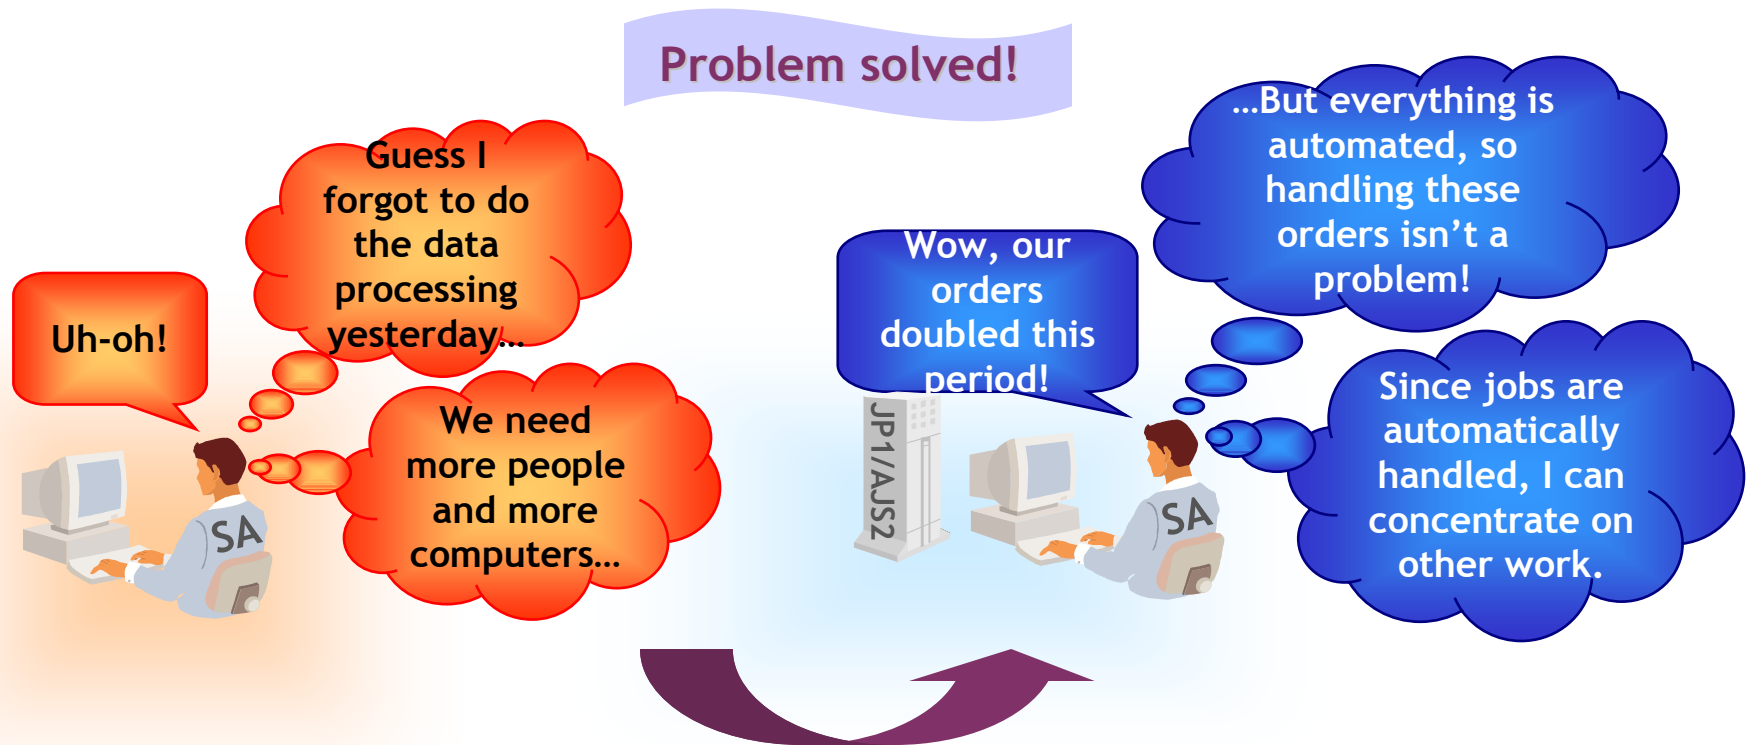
Problem solved!

Uh-oh!

Guess I forgot to do the data processing yesterday…

We need more people and more computers…

SA

JP1/AJS2

Wow, our orders doubled this period!

…But everything is automated, so handling these orders isn't a problem!

Since jobs are automatically handled, I can concentrate on other work.

SA